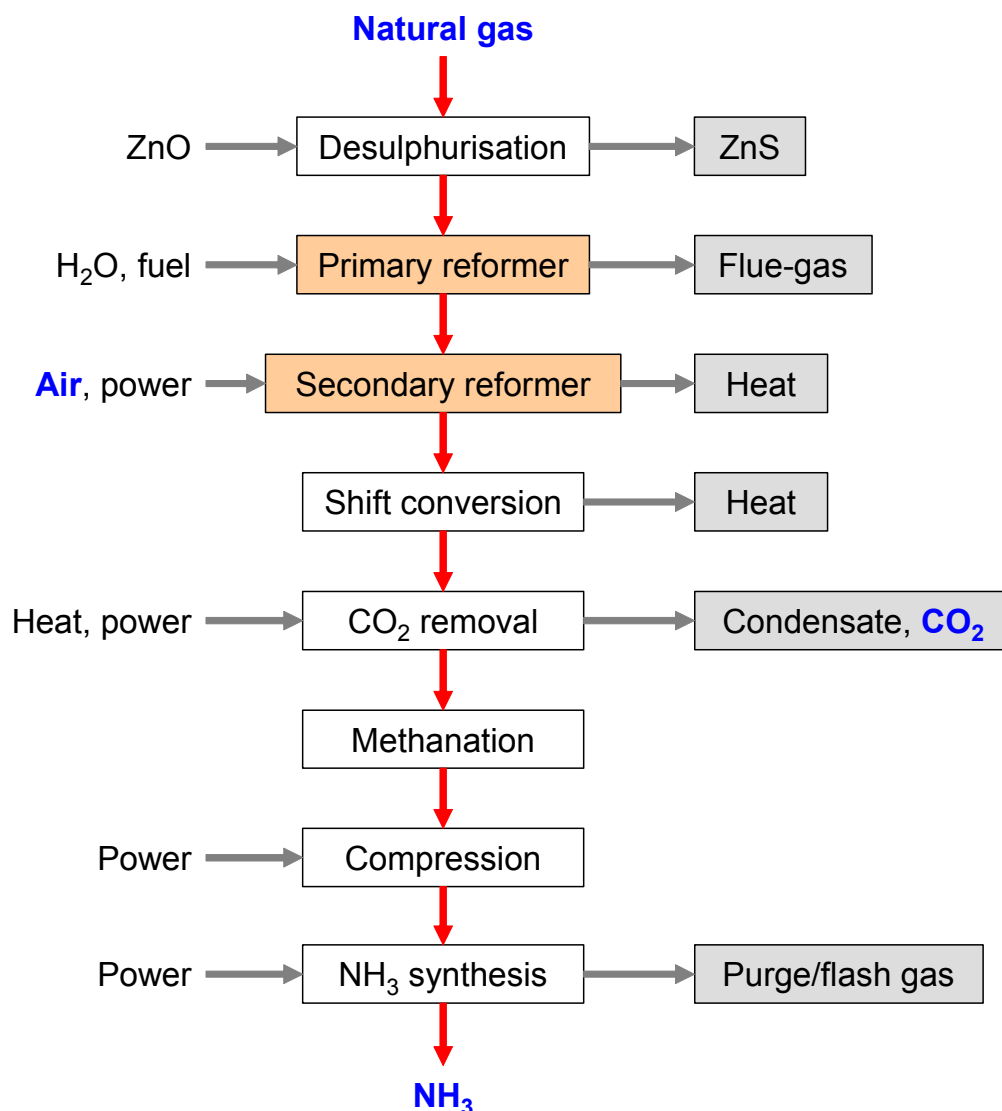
Natural gas

ZnO → Desulphurisation → ZnS

$H_2O$, fuel → Primary reformer → Flue-gas

Air, power → Secondary reformer → Heat

Shift conversion → Heat

Heat, power → $CO_2$ removal → Condensate, $CO_2$

Methanation

Power → Compression

Power → $NH_3$ synthesis → Purge/flash gas

$NH_3$